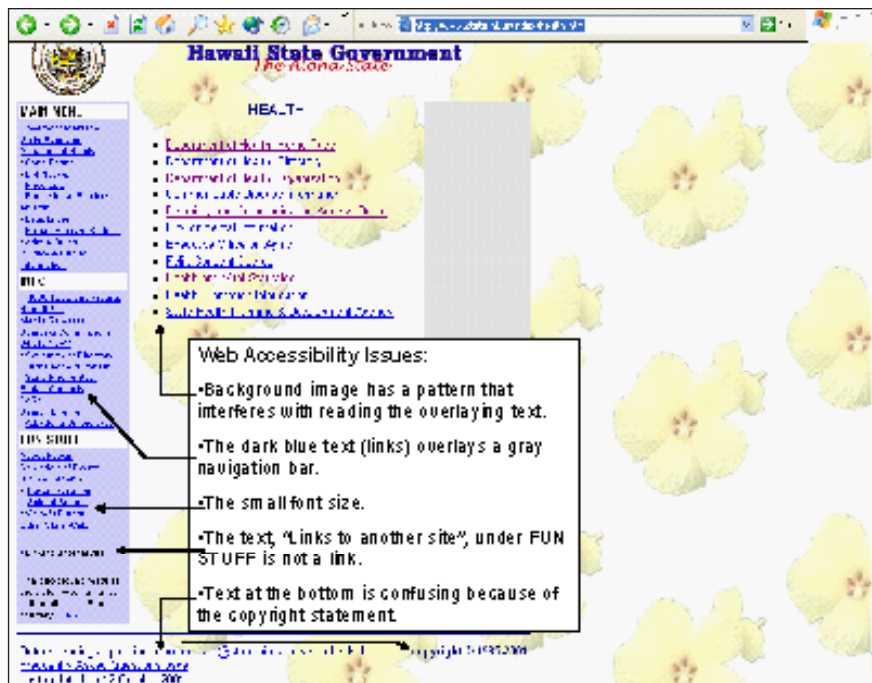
Hawaii State Government
The Aloha State

MAIN MENU

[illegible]

INFO

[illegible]

FUN STUFF

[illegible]

HEALTH

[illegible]

Web Accessibility Issues:

•Background image has a pattern that interferes with reading the overlaying text.

•The dark blue text (links) overlays a gray navigation bar.

•The small font size.

•The text, "Links to another site", under FUN STUFF is not a link.

•Text at the bottom is confusing because of the copyright statement.

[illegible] Copyright © 1998-2000 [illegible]